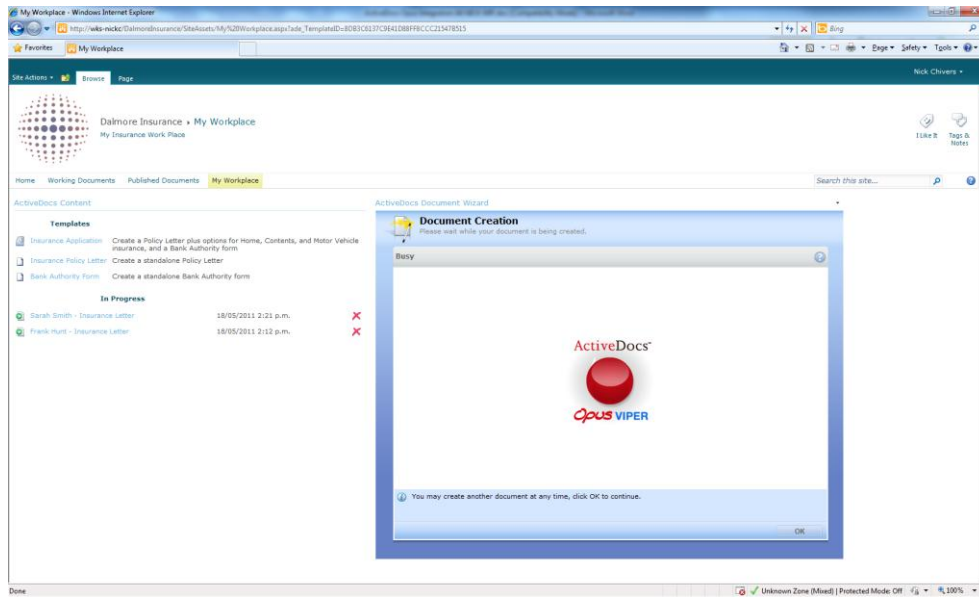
My Workplace - Windows Internet Explorer

http://wks-nickc/DalmoreInsurance/SiteAssets/My%20Workplace.aspx?ade_TemplateID=8DB3C6137C9E41D88FF8CCC215478515

Bing

Favorites | My Workplace

Page ▾ Safety ▾ Tools ▾

Site Actions ▾ | Browse | Page

Nick Chivers ▾

Dalmore Insurance › My Workplace
My Insurance Work Place

I Like It | Tags & Notes

Home | Working Documents | Published Documents | My Workplace

Search this site...

ActiveDocs Content

Templates

Insurance Application — Create a Policy Letter plus options for Home, Contents, and Motor Vehicle insurance, and a Bank Authority form
Insurance Policy Letter — Create a standalone Policy Letter
Bank Authority Form — Create a standalone Bank Authority form

In Progress

Sarah Smith - Insurance Letter — 18/05/2011 2:21 p.m.
Frank Hunt - Insurance Letter — 18/05/2011 2:12 p.m.

ActiveDocs Document Wizard

Document Creation
Please wait while your document is being created.

Busy

ActiveDocs™

Opus VIPER

You may create another document at any time, click OK to continue.

OK

Done

Unknown Zone (Mixed) | Protected Mode: Off

100%